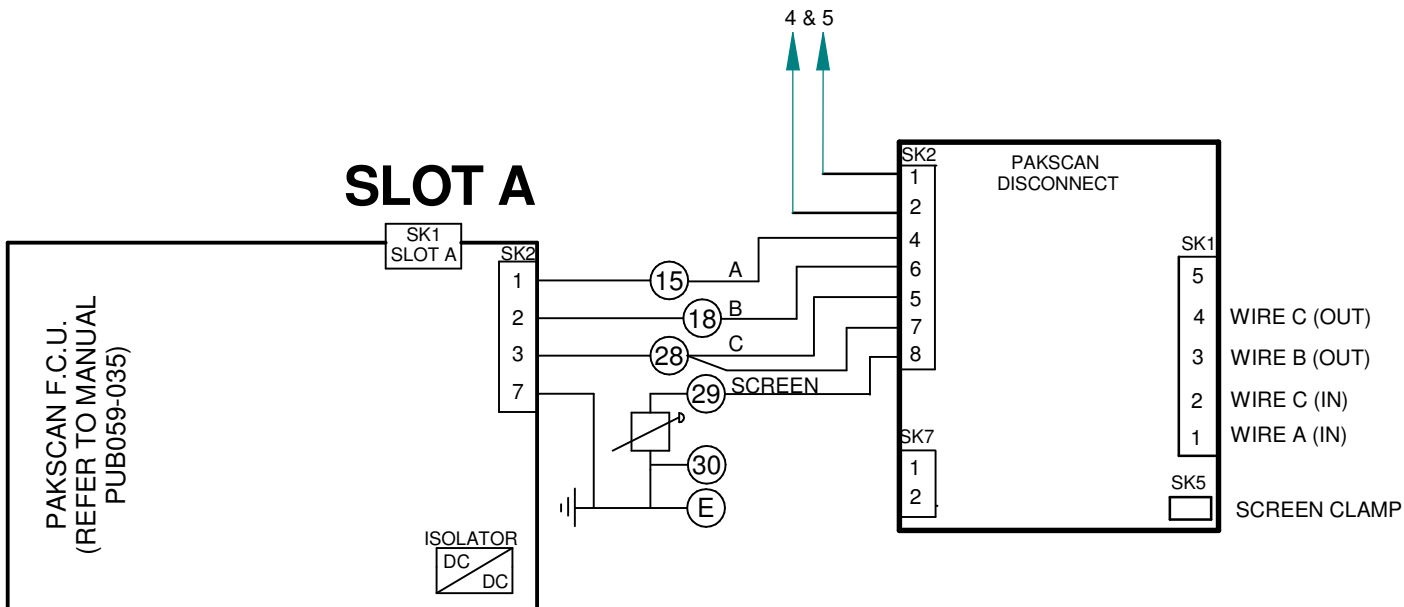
4 & 5

SLOT A

SK1
SLOT A

PAKSCAN F.C.U.
(REFER TO MANUAL
PUB059-035)

SK2
1
2
3
7

15
A
18
B
28
C
29
SCREEN
30
E

ISOLATOR
DC
DC

SK2
1
2
4
6
5
7
8

PAKSCAN
DISCONNECT

SK1
5
4
3
2
1

WIRE C (OUT)
WIRE B (OUT)
WIRE C (IN)
WIRE A (IN)

SK7
1
2

SK5
SCREEN CLAMP